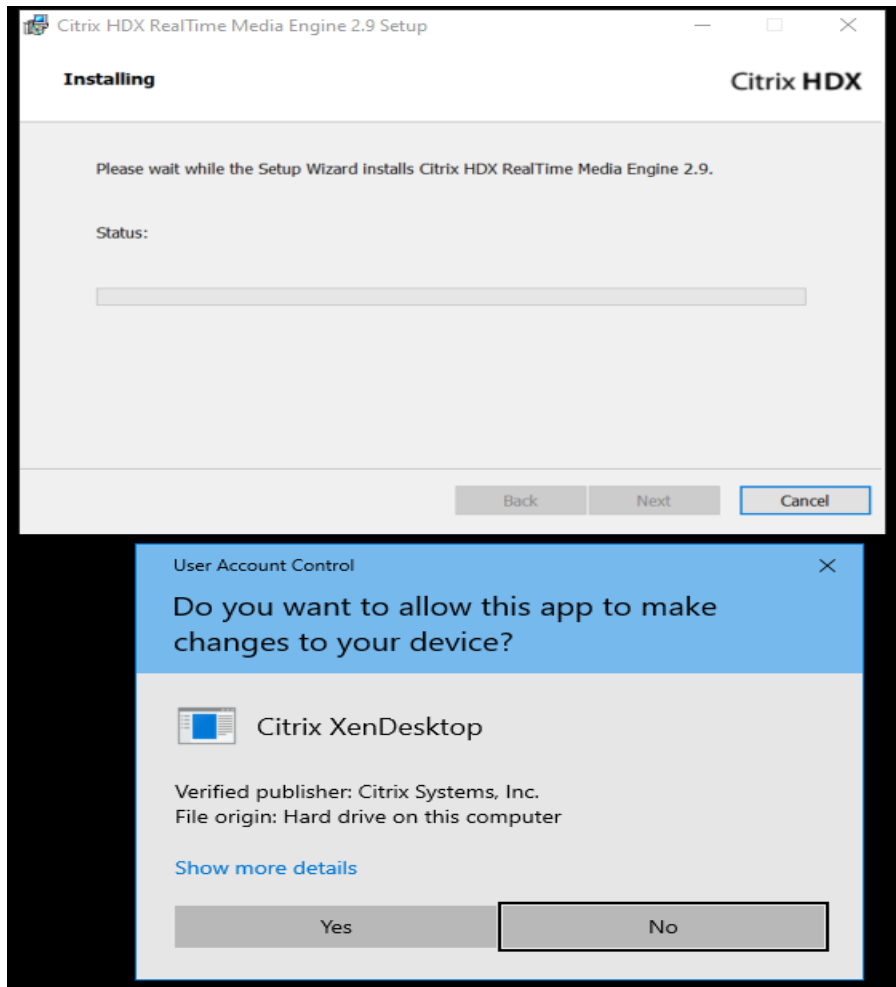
Citrix HDX RealTime Media Engine 2.9 Setup

Installing

Citrix HDX

Please wait while the Setup Wizard installs Citrix HDX RealTime Media Engine 2.9.

Status:

Back Next Cancel

User Account Control

Do you want to allow this app to make changes to your device?

Citrix XenDesktop

Verified publisher: Citrix Systems, Inc.
File origin: Hard drive on this computer

Show more details

Yes No